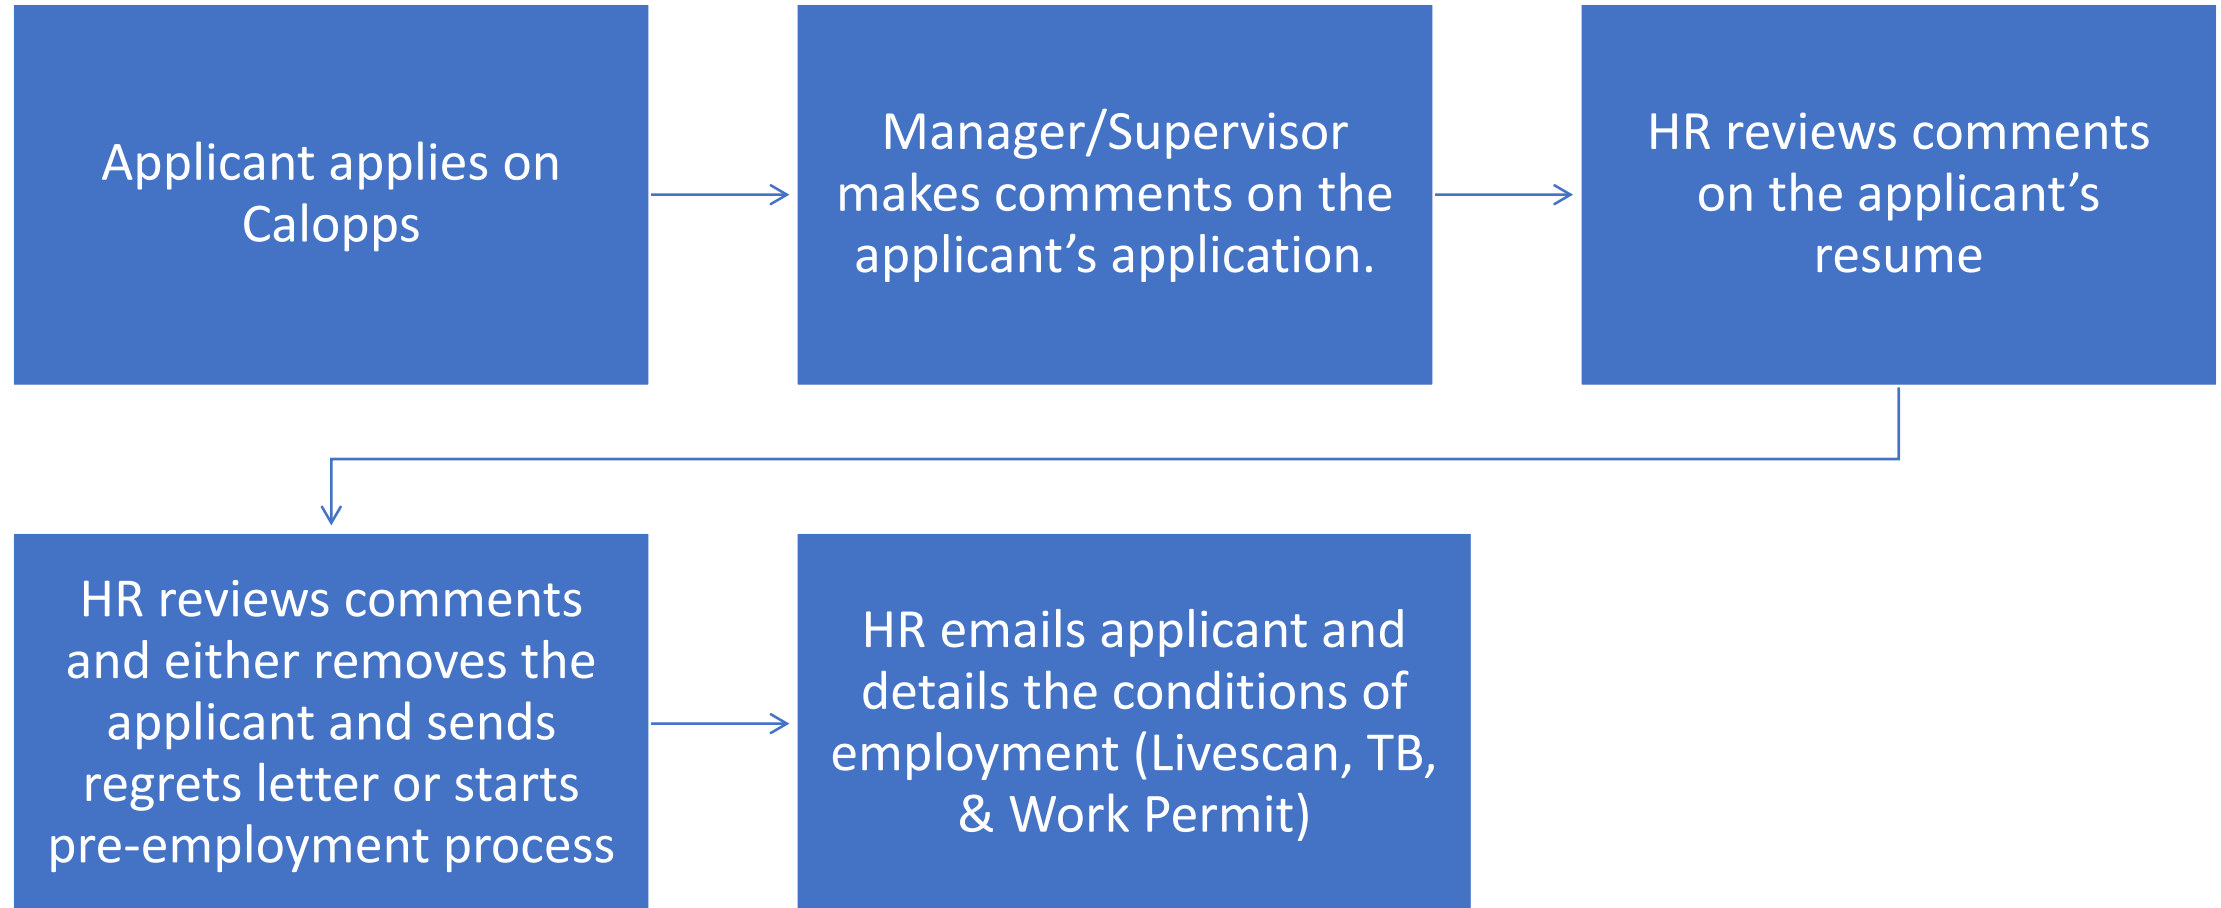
Applicant applies on Calopps

Manager/Supervisor makes comments on the applicant’s application.

HR reviews comments on the applicant’s resume

HR reviews comments and either removes the applicant and sends regrets letter or starts pre-employment process

HR emails applicant and details the conditions of employment (Livescan, TB, & Work Permit)